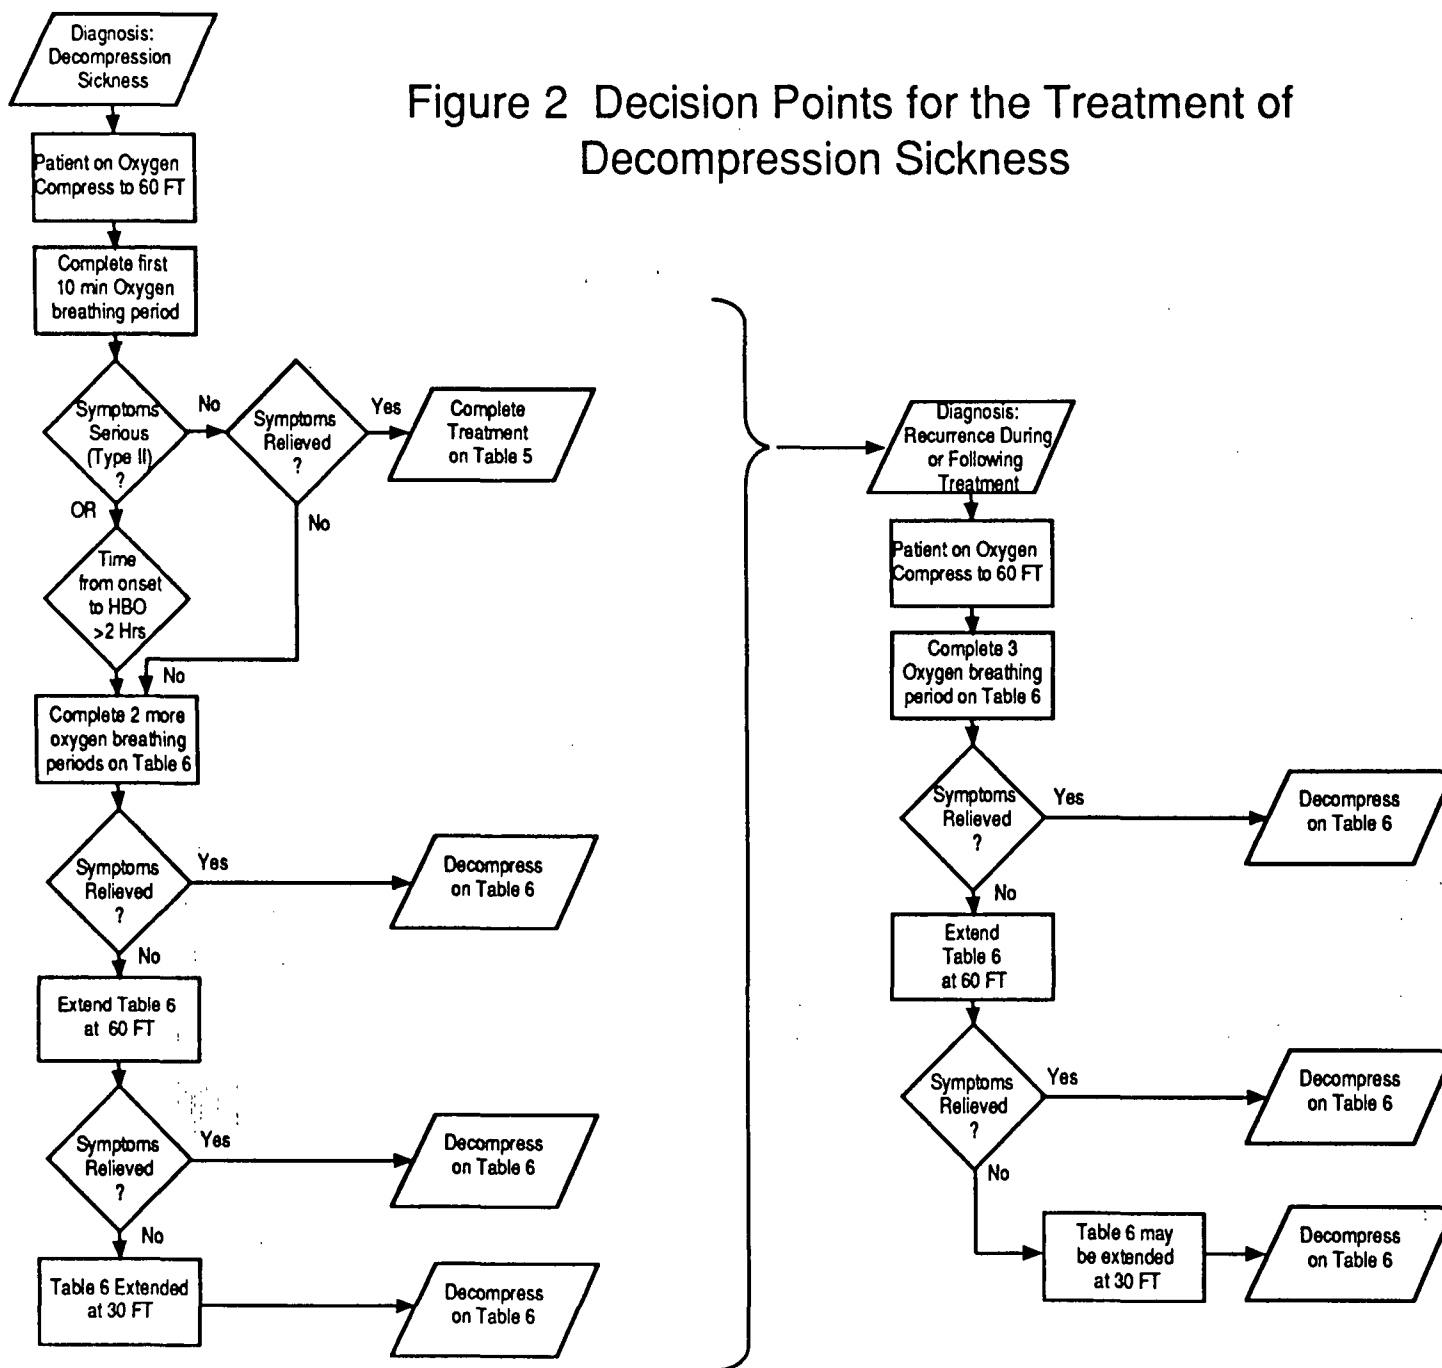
Figure 2 Decision Points for the Treatment of Decompression Sickness

Diagnosis: Decompression Sickness

Patient on Oxygen Compress to 60 FT

Complete first 10 min Oxygen breathing period

Symptoms Serious (Type II) ?

No

Symptoms Relieved ?

Yes

Complete Treatment on Table 5

OR

No

Time from onset to HBO >2 Hrs

No

Complete 2 more oxygen breathing periods on Table 6

Symptoms Relieved ?

Yes

Decompress on Table 6

No

Extend Table 6 at 60 FT

Symptoms Relieved ?

Yes

Decompress on Table 6

No

Table 6 Extended at 30 FT

Decompress on Table 6

Diagnosis: Recurrence During or Following Treatment

Patient on Oxygen Compress to 60 FT

Complete 3 Oxygen breathing period on Table 6

Symptoms Relieved ?

Yes

Decompress on Table 6

No

Extend Table 6 at 60 FT

Symptoms Relieved ?

Yes

Decompress on Table 6

No

Table 6 may be extended at 30 FT

Decompress on Table 6